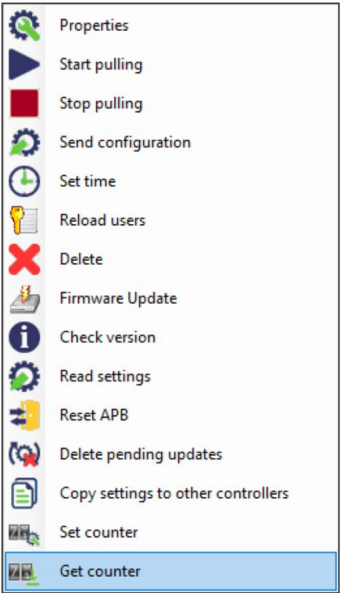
Properties
Start pulling
Stop pulling
Send configuration
Set time
Reload users
Delete
Firmware Update
Check version
Read settings
Reset APB
Delete pending updates
Copy settings to other controllers
Set counter
Get counter